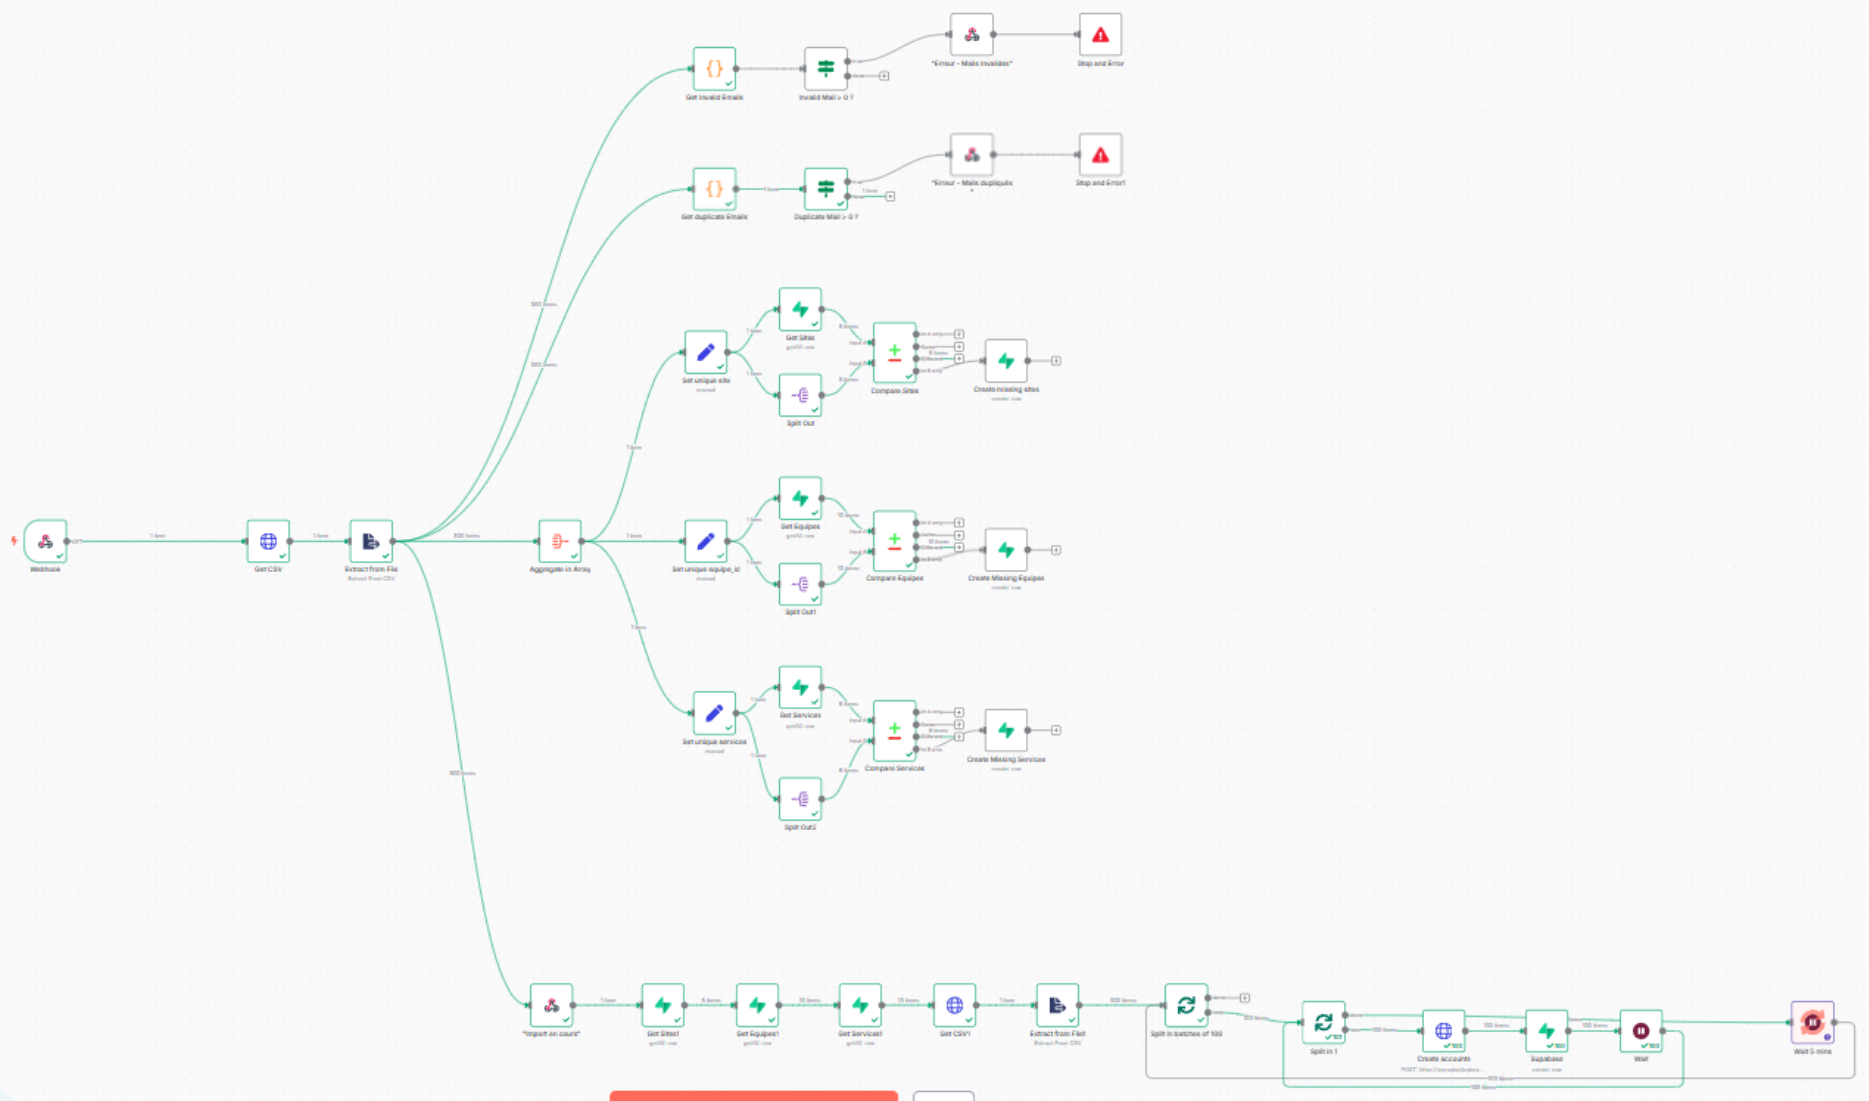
Get Invalid Emails

Invalid Mail > 0 ?

"Erreur - Mails invalides"

Stop and Error

Get duplicate Emails

Duplicate Mail > 0 ?

"Erreur - Mails dupliqués"

Stop and Error1

Get Sites

Set unique site

Split Out

Compare Sites

Create missing sites

Webhook

Get CSV

Extract from File

Aggregate in Array

Get Equipes

Set unique equipe_id

Split Out1

Compare Equipes

Create Missing Equipes

Get Services

Set unique services

Split Out2

Compare Services

Create Missing Services

"Import en cours"

Get Sites1

Get Equipes1

Get Services1

Get CSV1

Extract from File1

Split in batches of 100

Split in 1

Create accounts

Supabase

Wait

Wait 5 mins